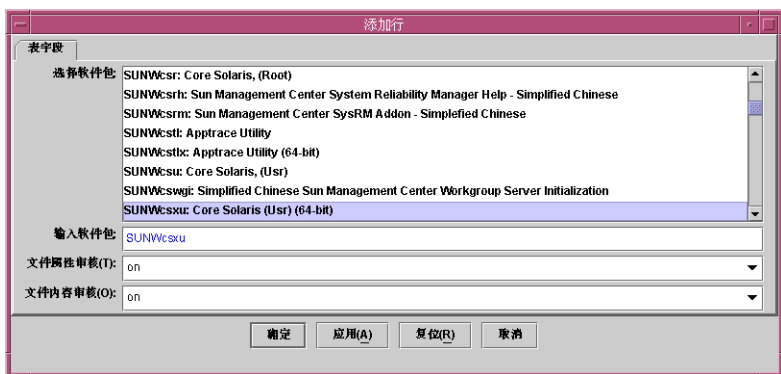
添加行

表字段

选择软件包:

SUNWcsr: Core Solaris, (Root)
SUNWcsrh: Sun Management Center System Reliability Manager Help - Simplified Chinese
SUNWcsrm: Sun Management Center SysRM Addon - Simplefied Chinese
SUNWcstl: Apptrace Utility
SUNWcstlx: Apptrace Utility (64-bit)
SUNWcsu: Core Solaris, (Usr)
SUNWcswgi: Simplified Chinese Sun Management Center Workgroup Server Initialization
SUNWcsxu: Core Solaris (Usr) (64-bit)

输入软件包: SUNWcsxu

文件属性审核(T): on

文件内容审核(O): on

确定 应用(A) 复位(R) 取消